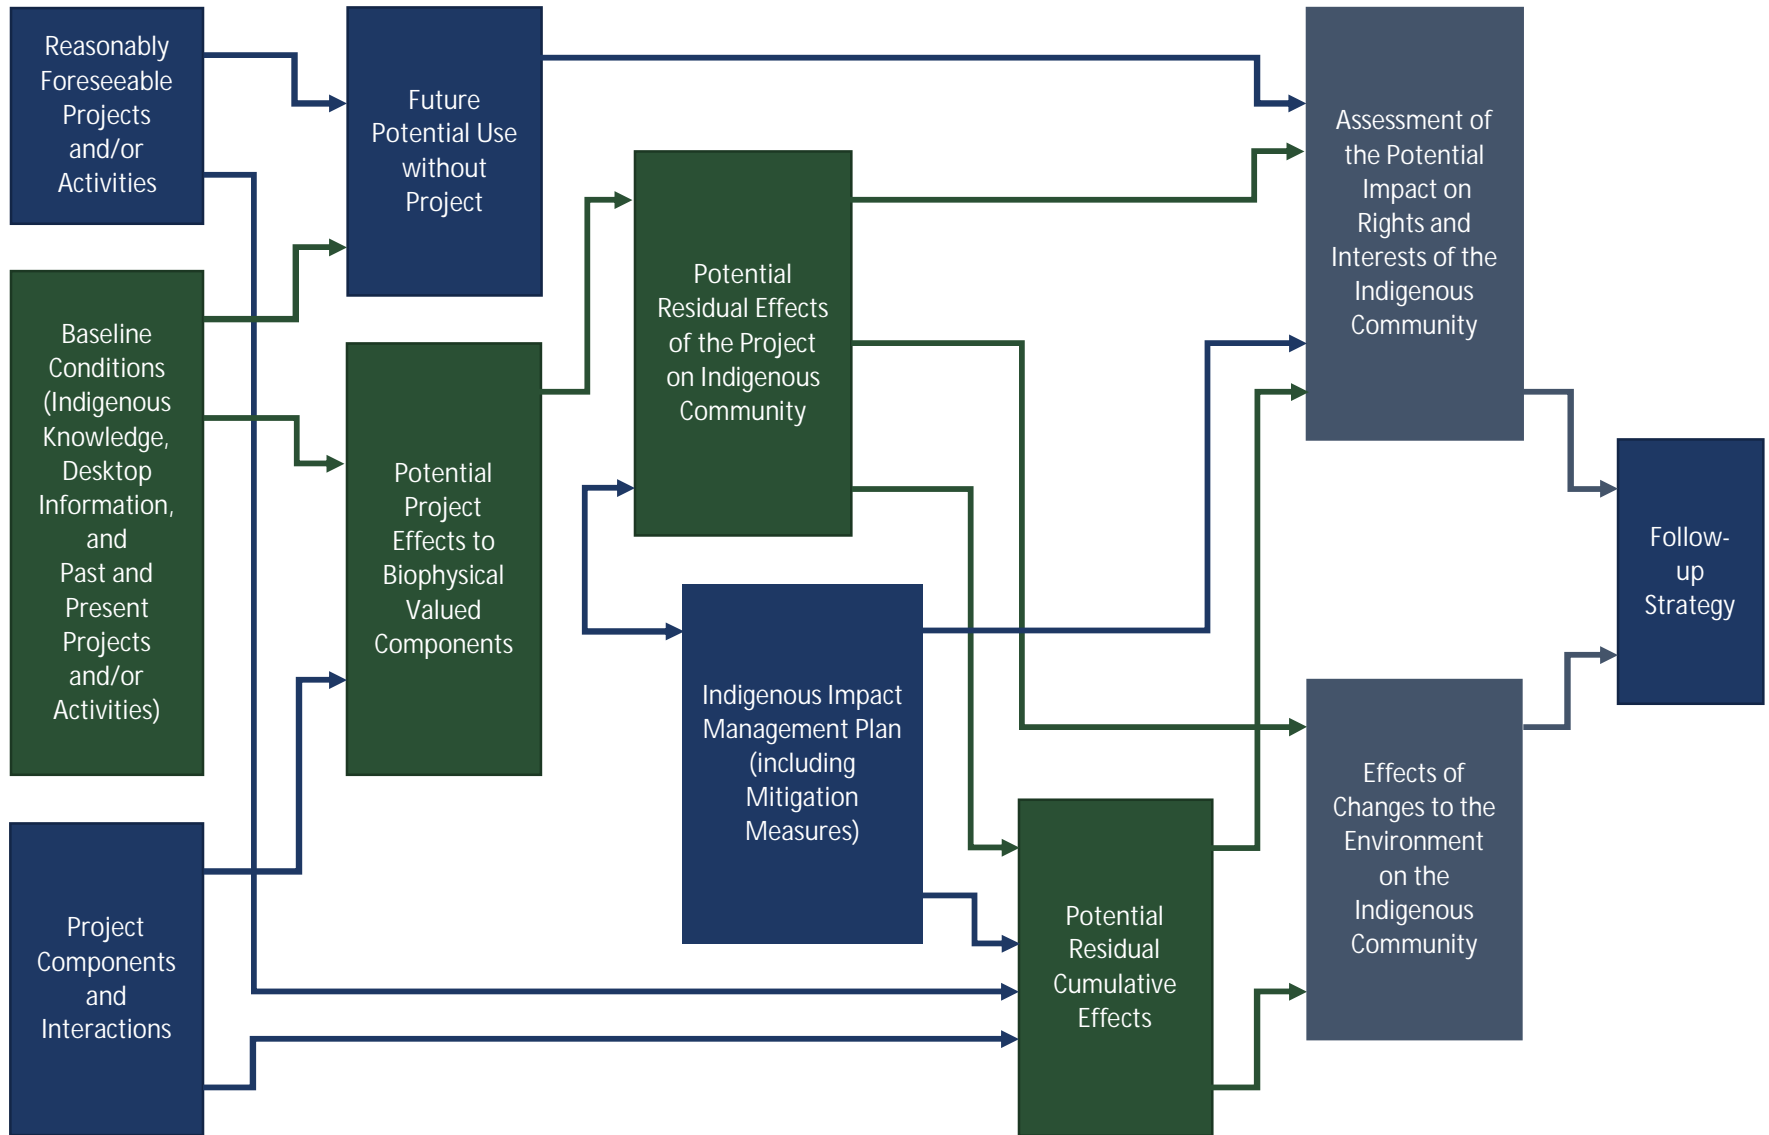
Reasonably Foreseeable Projects and/or Activities

Baseline Conditions (Indigenous Knowledge, Desktop Information, and Past and Present Projects and/or Activities)

Project Components and Interactions

Future Potential Use without Project

Potential Project Effects to Biophysical Valued Components

Potential Residual Effects of the Project on Indigenous Community

Indigenous Impact Management Plan (including Mitigation Measures)

Potential Residual Cumulative Effects

Assessment of the Potential Impact on Rights and Interests of the Indigenous Community

Effects of Changes to the Environment on the Indigenous Community

Follow-up Strategy